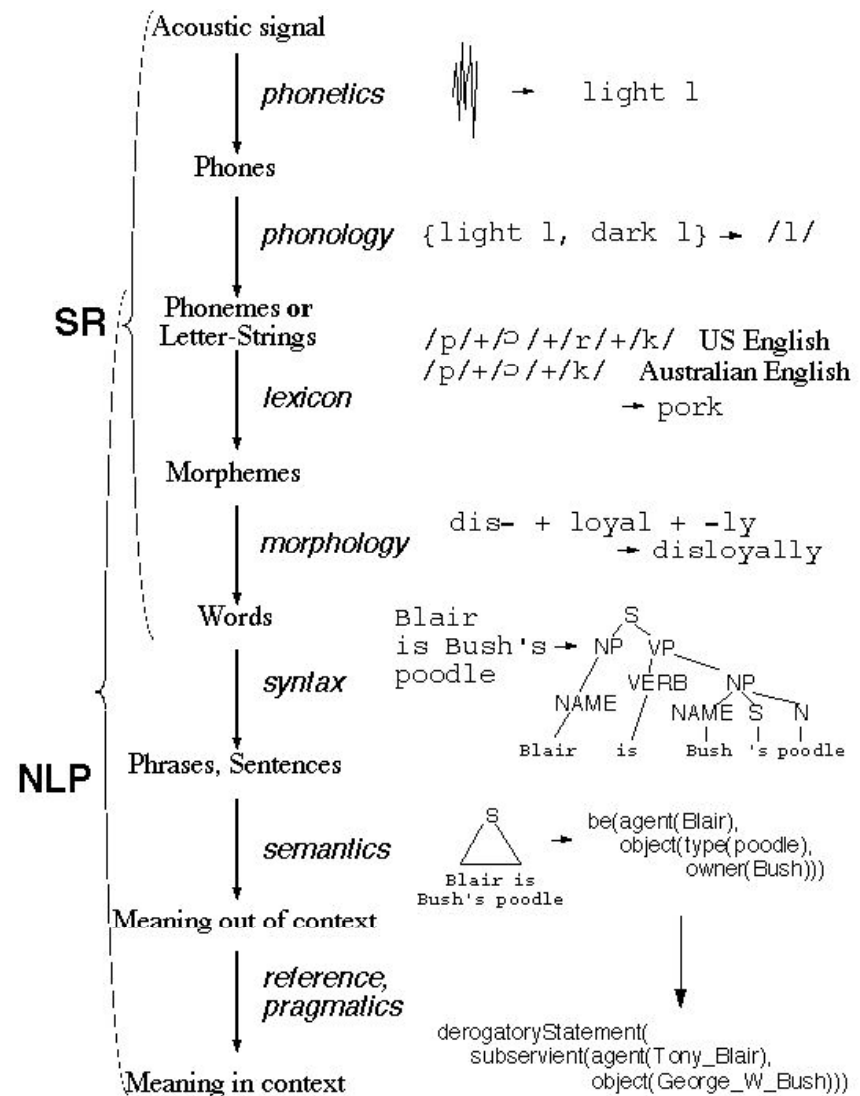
Acoustic signal

phonetics → light l

Phones

phonology {light l, dark l} → /l/

SR

Phonemes or Letter-Strings

/p/+/ɔ/+/r/+/k/ US English
/p/+/ɔ/+/k/ Australian English
→ pork

lexicon

Morphemes

morphology dis- + loyal + -ly
→ disloyally

Words

Blair is Bush's poodle →

S
NP VP
NAME VERB NP
NAME S N
Blair is Bush 's poodle

syntax

NLP

Phrases, Sentences

semantics

S
Blair is Bush's poodle

→ be(agent(Blair), object(type(poodle), owner(Bush)))

Meaning out of context

reference, pragmatics

derogatoryStatement( subservient(agent(Tony_Blair), object(George_W_Bush)))

Meaning in context